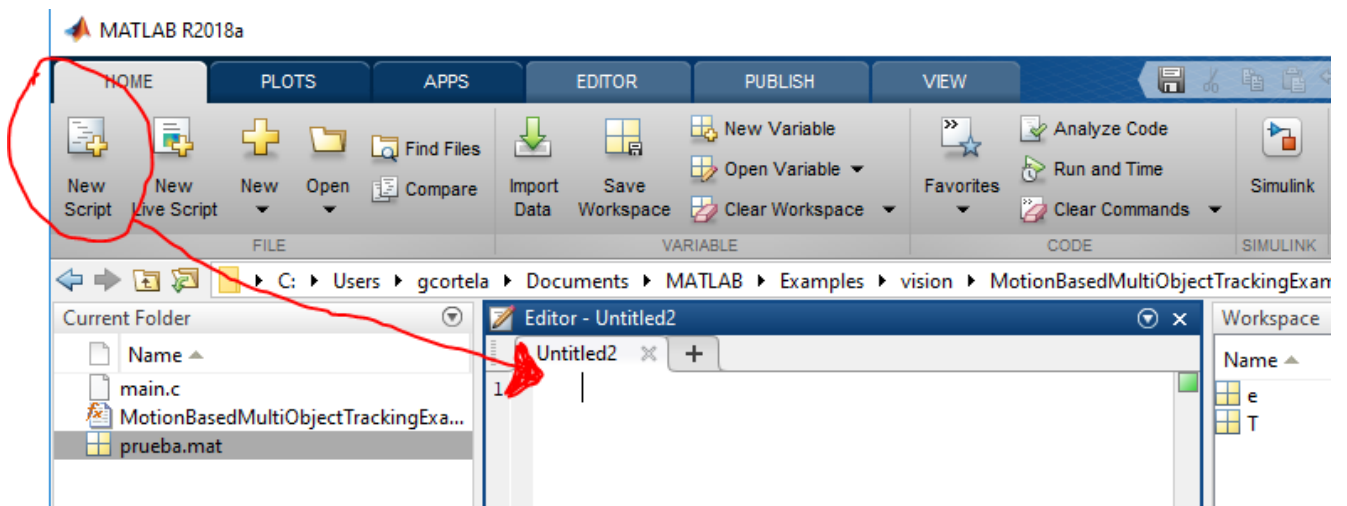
MATLAB R2018a

HOME PLOTS APPS EDITOR PUBLISH VIEW

New Script
New Live Script
New
Open
Find Files
Compare
FILE

Import Data
Save Workspace
New Variable
Open Variable
Clear Workspace
VARIABLE

Favorites
Analyze Code
Run and Time
Clear Commands
CODE

Simulink
SIMULINK

C: ▸ Users ▸ gcortela ▸ Documents ▸ MATLAB ▸ Examples ▸ vision ▸ MotionBasedMultiObjectTrackingExam

Current Folder
Name
main.c
MotionBasedMultiObjectTrackingExa...
prueba.mat

Editor - Untitled2
Untitled2
+
1

Workspace
Name
e
T